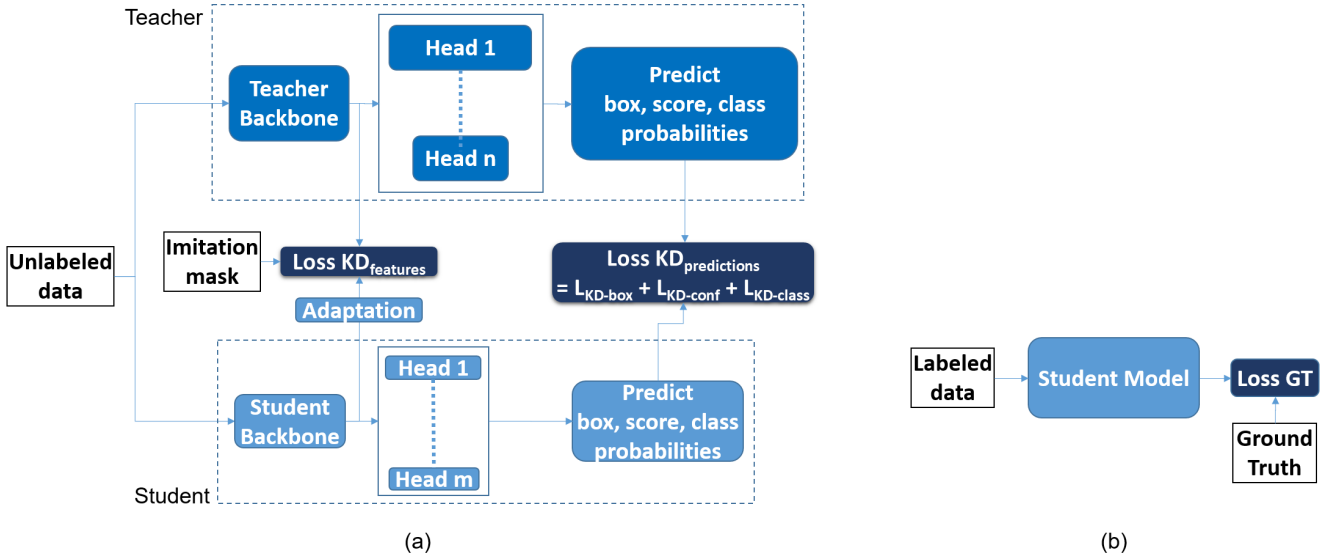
Teacher

Teacher Backbone

Head 1

Head n

Predict box, score, class probabilities

Unlabeled data

Imitation mask

Loss KD$_{features}$

Loss KD$_{predictions}$ = L$_{KD-box}$ + L$_{KD-conf}$ + L$_{KD-class}$

Adaptation

Student Backbone

Head 1

Head m

Predict box, score, class probabilities

Student

(a)

Labeled data

Student Model

Loss GT

Ground Truth

(b)